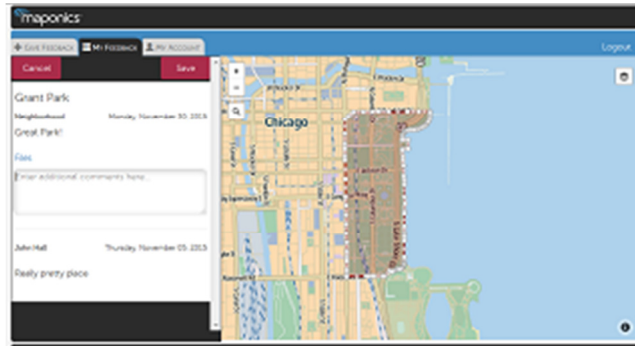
maponics

Give Feedback | My Feedback | My Account

Logout

Cancel

Save

Grant Park

Neighborhood

Monday, November 30, 2015

Great Park!

Files

Enter additional comments here...

John Hall

Thursday, November 05, 2015

Really pretty place

Chicago